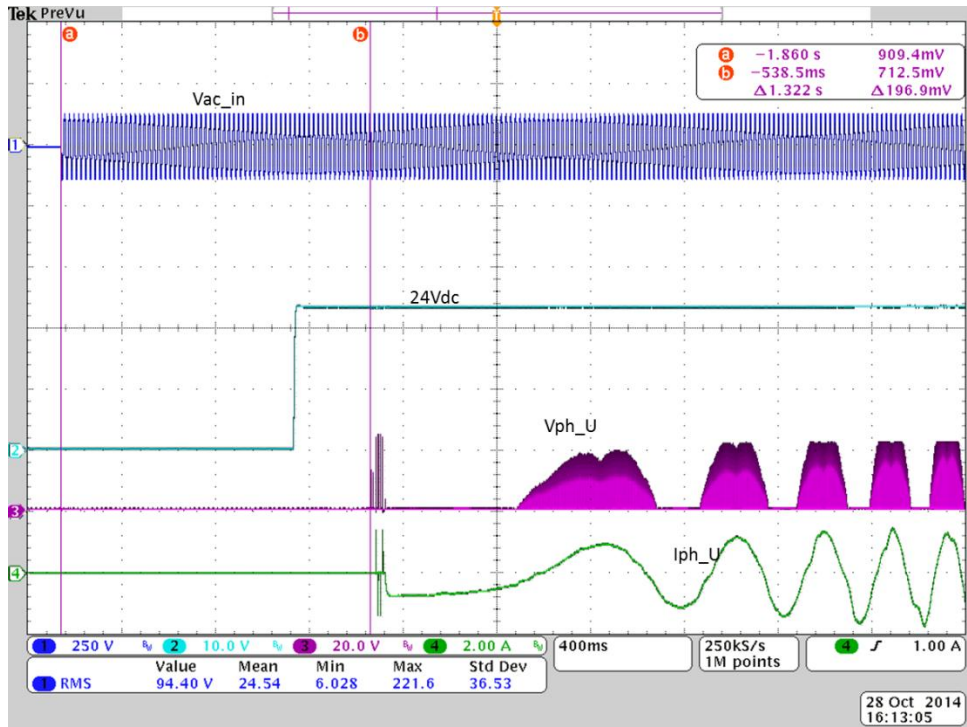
Tek PreVu

a b

a −1.860 s 909.4mV
b −538.5ms 712.5mV
Δ1.322 s Δ196.9mV

Vac_in

1

24Vdc

Vph_U

2

3

Iph_U

4

1 250 V 2 10.0 V 3 20.0 V 4 2.00 A 400ms 250kS/s 1M points 4 ∫ 1.00 A

| | Value | Mean | Min | Max | Std Dev |
|---|---|---|---|---|---|
| 1 RMS | 94.40 V | 24.54 | 6.028 | 221.6 | 36.53 |

28 Oct 2014
16:13:05